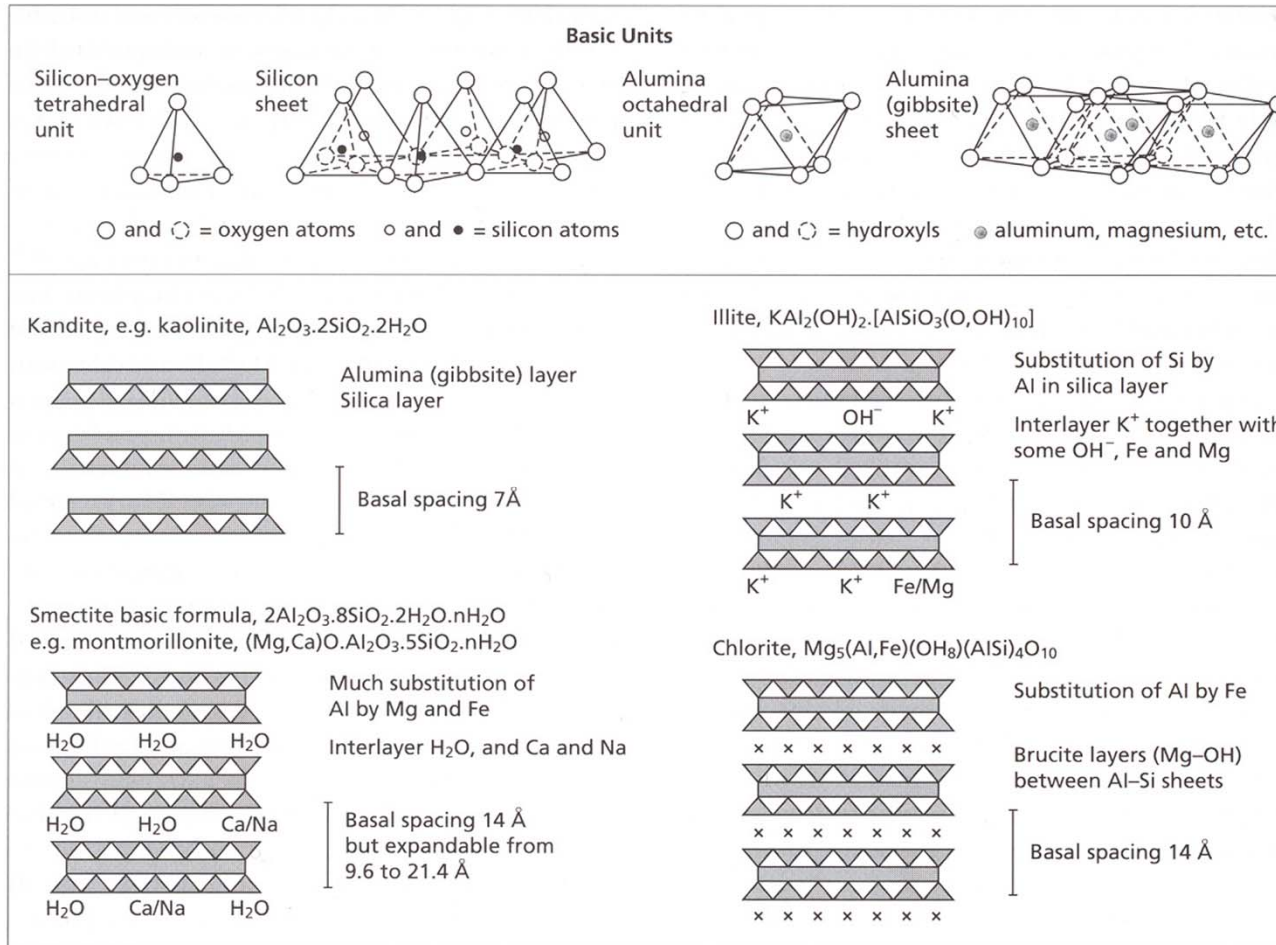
Basic Units

Silicon–oxygen tetrahedral unit

Silicon sheet

Alumina octahedral unit

Alumina (gibbsite) sheet

○ and ◌ = oxygen atoms   ○ and • = silicon atoms

○ and ◌ = hydroxyls   ◉ aluminum, magnesium, etc.

Kandite, e.g. kaolinite, $Al_2O_3.2SiO_2.2H_2O$

Alumina (gibbsite) layer
Silica layer

Basal spacing 7Å

Smectite basic formula, $2Al_2O_3.8SiO_2.2H_2O.nH_2O$
e.g. montmorillonite, $(Mg,Ca)O.Al_2O_3.5SiO_2.nH_2O$

$H_2O$ $H_2O$ $H_2O$

$H_2O$ $H_2O$ Ca/Na

$H_2O$ Ca/Na $H_2O$

Much substitution of Al by Mg and Fe

Interlayer $H_2O$, and Ca and Na

Basal spacing 14 Å but expandable from 9.6 to 21.4 Å

Illite, $KAl_2(OH)_2.[AlSiO_3(O,OH)_{10}]$

$K^+$ $OH^-$ $K^+$

$K^+$ $K^+$

$K^+$ $K^+$ Fe/Mg

Substitution of Si by Al in silica layer

Interlayer $K^+$ together with some $OH^-$, Fe and Mg

Basal spacing 10 Å

Chlorite, $Mg_5(Al,Fe)(OH_8)(AlSi)_4O_{10}$

× × × × × × × ×

× × × × × × × ×

× × × × × × × ×

Substitution of Al by Fe

Brucite layers (Mg–OH) between Al–Si sheets

Basal spacing 14 Å